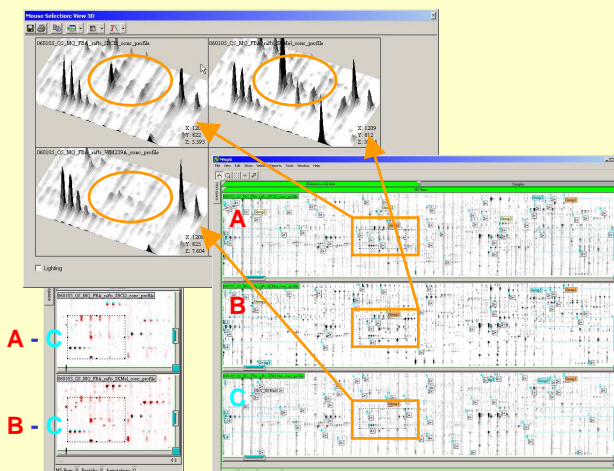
Mouse Selection: View 3D

060105_CS_MQ_FR4_raft_28C5I_zscor_profile

060105_CS_MQ_FR4_raft_2KM4I_zscor_profile

X: 1269
Y: 822
Z: 3.393

X: 1269
Y: 812
Z: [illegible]

060105_CS_MQ_FR4_raft_WM123FA_zscor_profile

X: 1269
Y: 823
Z: 7.604

Lighting

A

B

C

A - C

B - C